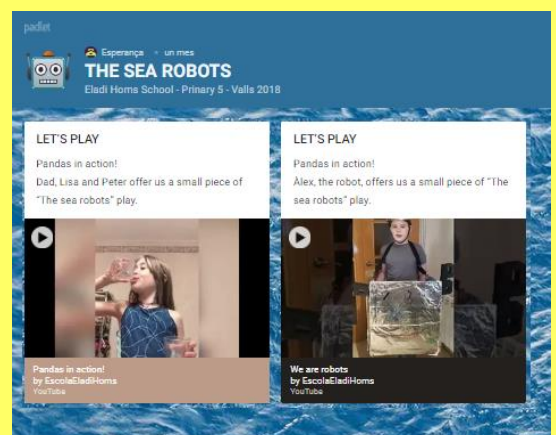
padlet

Esperança • un mes

THE SEA ROBOTS

Eladi Homs School - Primary 5 - Valls 2018

LET'S PLAY

Pandas in action!

Dad, Lisa and Peter offer us a small piece of "The sea robots" play.

Pandas in action!
by EscolaEladiHoms
YouTube

LET'S PLAY

Pandas in action!

Àlex, the robot, offers us a small piece of "The sea robots" play.

We are robots
by EscolaEladiHoms
YouTube